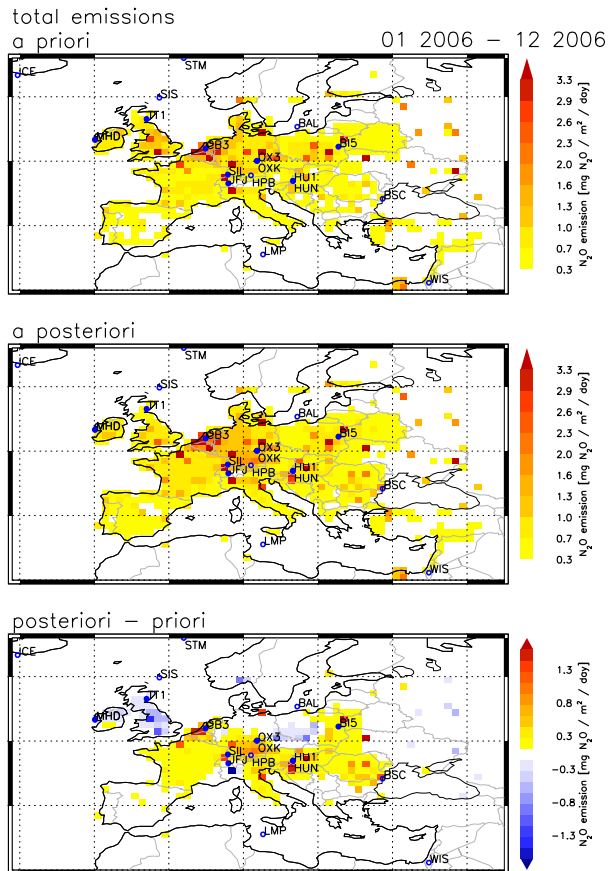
total emissions
a priori
01 2006 – 12 2006

ICE
STM
SIS
TT1
MHD
BAL
B15
CB3
OX3
OXK
SIL
JFJ
HPB
HU1
HUN
BSC
LMP
WIS

3.3
2.9
2.6
2.3
2.0
1.6
1.3
1.0
0.7
0.3
$N_2O$ emission [mg $N_2O$ / $m^2$ / day]

a posteriori

ICE
STM
SIS
TT1
MHD
BAL
B15
CB3
OX3
OXK
SIL
JFJ
HPB
HU1
HUN
BSC
LMP
WIS

3.3
2.9
2.6
2.3
2.0
1.6
1.3
1.0
0.7
0.3
$N_2O$ emission [mg $N_2O$ / $m^2$ / day]

posteriori – priori

ICE
STM
SIS
TT1
MHD
BAL
B15
CB3
OX3
OXK
SIL
JFJ
HPB
HU1
HUN
BSC
LMP
WIS

1.3
0.8
0.3
-0.3
-0.8
-1.3
$N_2O$ emission [mg $N_2O$ / $m^2$ / day]